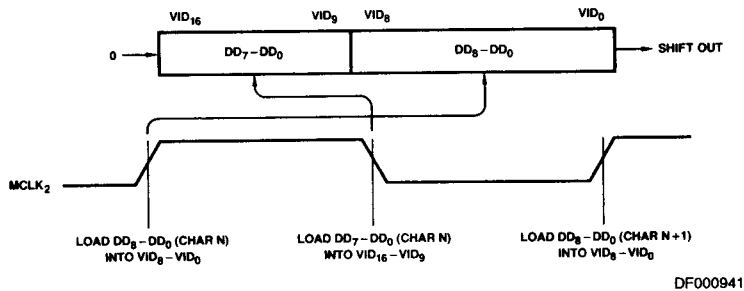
$VID_{16}$ $VID_9$ $VID_8$ $VID_0$

0 $DD_7 - DD_0$ $DD_8 - DD_0$ SHIFT OUT

$MCLK_2$

LOAD $DD_8 - DD_0$ (CHAR N) INTO $VID_8 - VID_0$

LOAD $DD_7 - DD_0$ (CHAR N) INTO $VID_{16} - VID_9$

LOAD $DD_8 - DD_0$ (CHAR N+1) INTO $VID_8 - VID_0$

DF000941